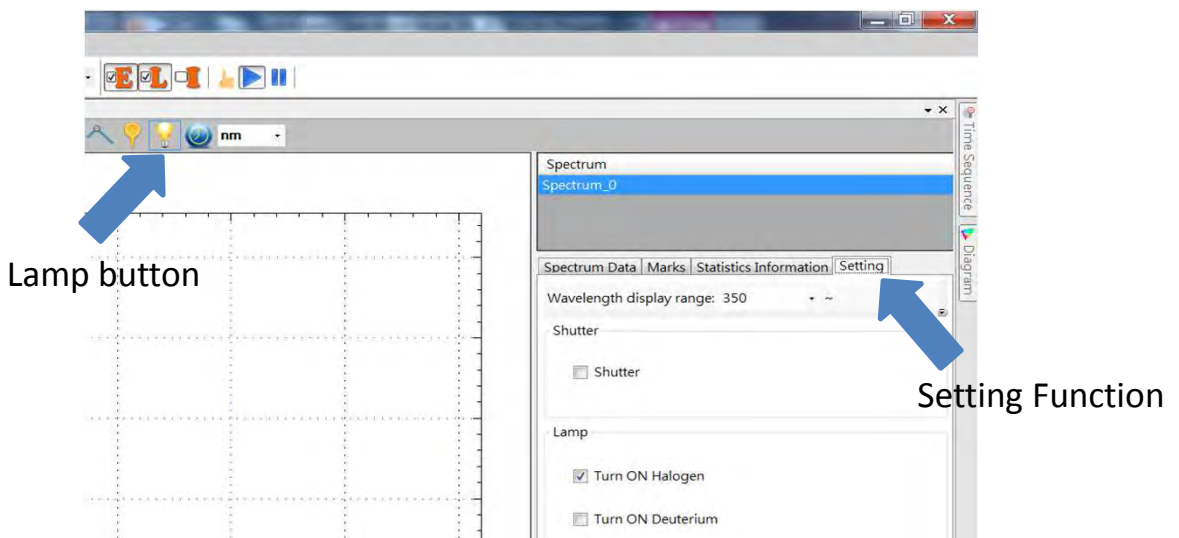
E L

nm

Spectrum
Spectrum_0

Time Sequence
Diagram

Lamp button

Spectrum Data | Marks | Statistics Information | Setting

Wavelength display range: 350 ~

Shutter

Shutter

Setting Function

Lamp

Turn ON Halogen

Turn ON Deuterium